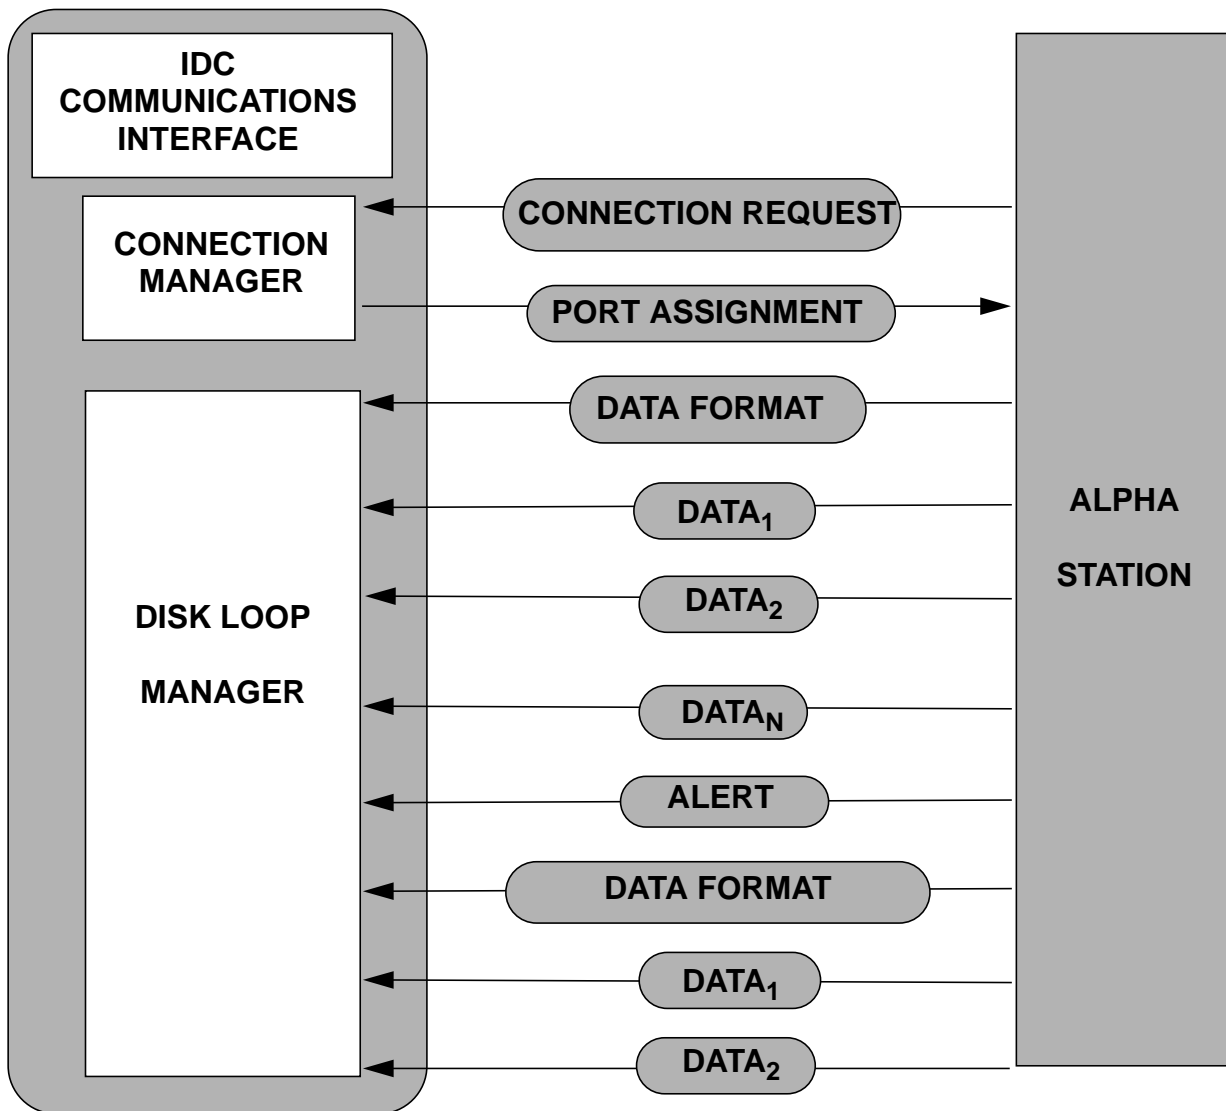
IDC COMMUNICATIONS INTERFACE

CONNECTION MANAGER

DISK LOOP

MANAGER

CONNECTION REQUEST

PORT ASSIGNMENT

DATA FORMAT

$DATA_1$

$DATA_2$

$DATA_N$

ALERT

DATA FORMAT

$DATA_1$

$DATA_2$

ALPHA

STATION